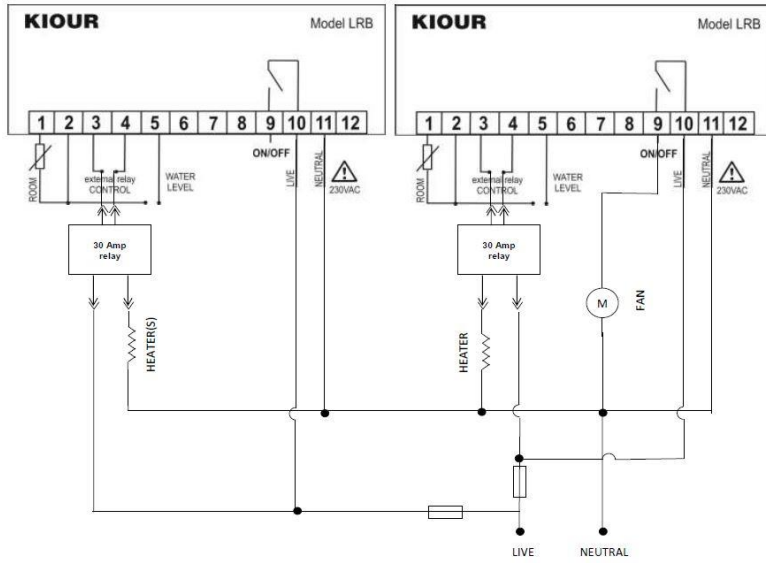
KIOUR

Model LRB

| 1 | 2 | 3 | 4 | 5 | 6 | 7 | 8 | 9 | 10 | 11 | 12 |
|---|---|---|---|---|---|---|---|---|---|---|---|

ON/OFF

ROOM

external relay CONTROL

WATER LEVEL

LIVE

NEUTRAL

230VAC

30 Amp relay

HEATER(S)

KIOUR

Model LRB

| 1 | 2 | 3 | 4 | 5 | 6 | 7 | 8 | 9 | 10 | 11 | 12 |
|---|---|---|---|---|---|---|---|---|---|---|---|

ON/OFF

ROOM

external relay CONTROL

WATER LEVEL

LIVE

NEUTRAL

230VAC

30 Amp relay

HEATER

M

FAN

LIVE

NEUTRAL